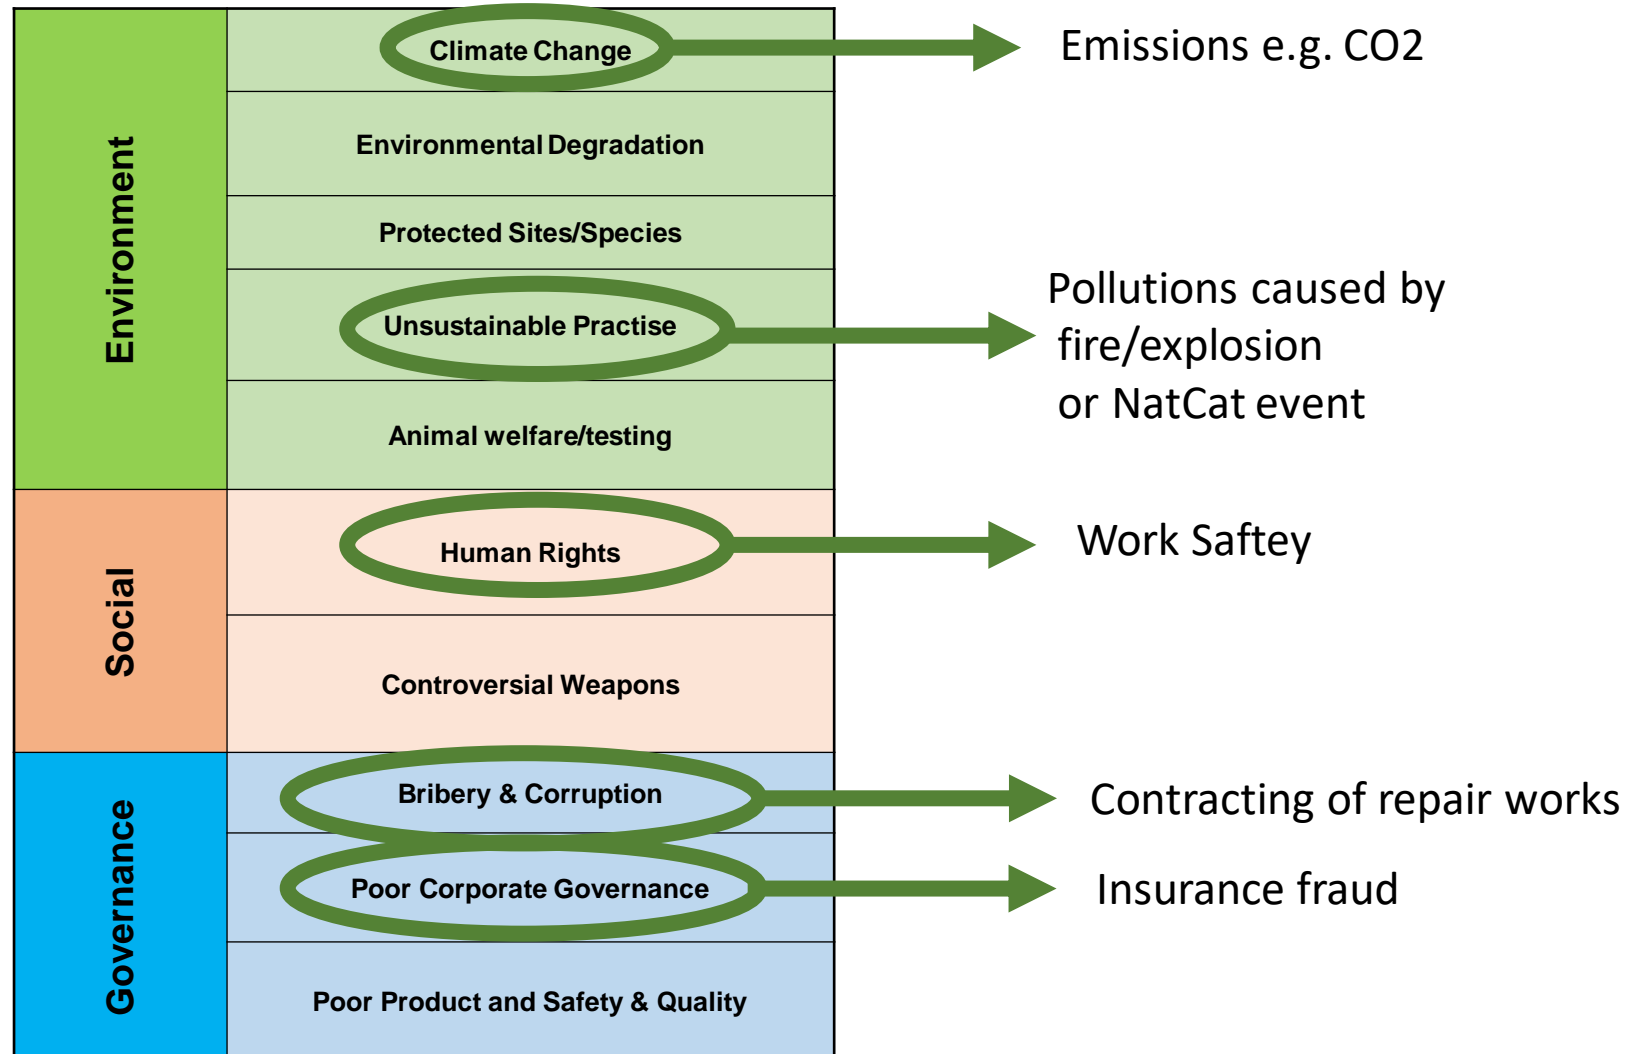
Environment

Climate Change

Emissions e.g. CO2

Environmental Degradation

Protected Sites/Species

Unsustainable Practise

Pollutions caused by fire/explosion or NatCat event

Animal welfare/testing

Social

Human Rights

Work Saftey

Controversial Weapons

Governance

Bribery & Corruption

Contracting of repair works

Poor Corporate Governance

Insurance fraud

Poor Product and Safety & Quality